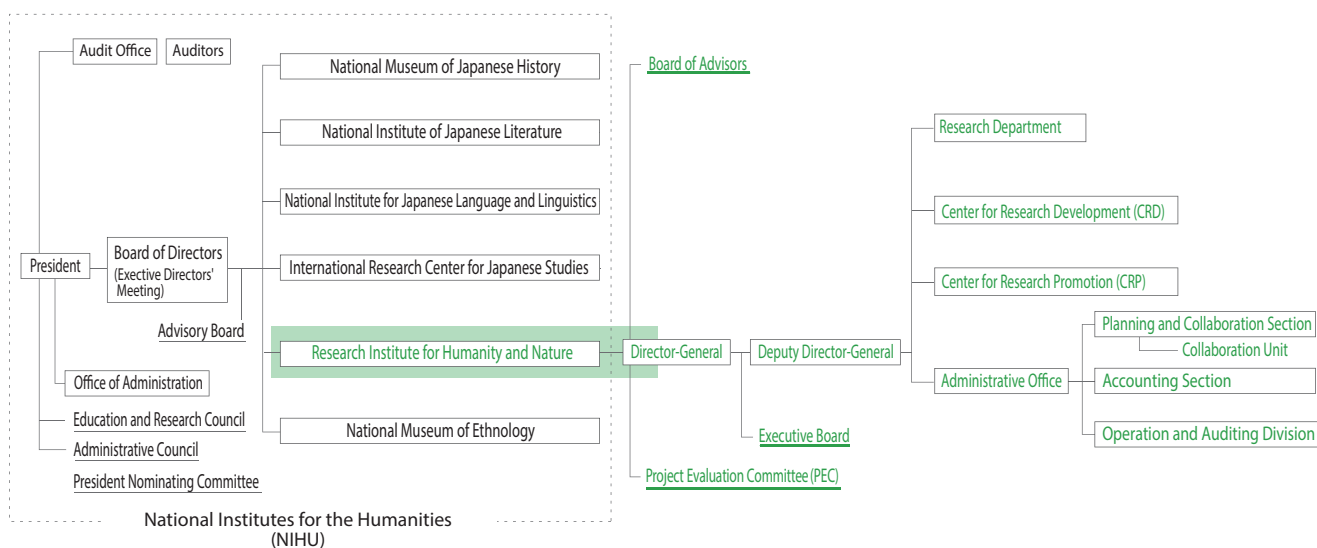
Audit Office
Auditors
President
Board of Directors (Exective Directors' Meeting)
Advisory Board
Office of Administration
Education and Research Council
Administrative Council
President Nominating Committee

National Museum of Japanese History
National Institute of Japanese Literature
National Institute for Japanese Language and Linguistics
International Research Center for Japanese Studies
Research Institute for Humanity and Nature
National Museum of Ethnology

National Institutes for the Humanities (NIHU)

Board of Advisors
Director-General
Project Evaluation Committee (PEC)
Deputy Director-General
Executive Board

Research Department
Center for Research Development (CRD)
Center for Research Promotion (CRP)
Administrative Office
Planning and Collaboration Section
Collaboration Unit
Accounting Section
Operation and Auditing Division